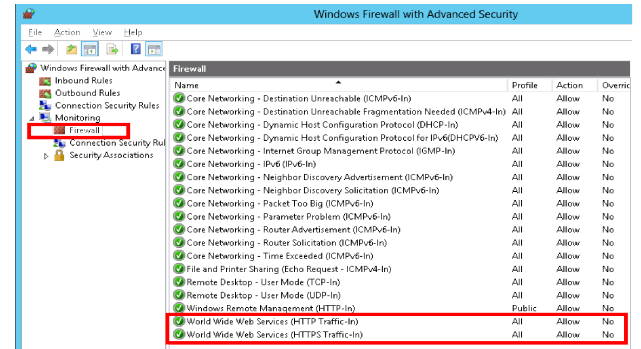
Windows Firewall with Advanced Security

File Action View Help

Windows Firewall with Advance
Inbound Rules
Outbound Rules
Connection Security Rules
Monitoring
Firewall
Connection Security Rul
Security Associations

Firewall

| Name | Profile | Action | Overric |
|---|---|---|---|
| Core Networking - Destination Unreachable (ICMPv6-In) | All | Allow | No |
| Core Networking - Destination Unreachable Fragmentation Needed (ICMPv4-In) | All | Allow | No |
| Core Networking - Dynamic Host Configuration Protocol (DHCP-In) | All | Allow | No |
| Core Networking - Dynamic Host Configuration Protocol for IPv6(DHCPV6-In) | All | Allow | No |
| Core Networking - Internet Group Management Protocol (IGMP-In) | All | Allow | No |
| Core Networking - IPv6 (IPv6-In) | All | Allow | No |
| Core Networking - Neighbor Discovery Advertisement (ICMPv6-In) | All | Allow | No |
| Core Networking - Neighbor Discovery Solicitation (ICMPv6-In) | All | Allow | No |
| Core Networking - Packet Too Big (ICMPv6-In) | All | Allow | No |
| Core Networking - Parameter Problem (ICMPv6-In) | All | Allow | No |
| Core Networking - Router Advertisement (ICMPv6-In) | All | Allow | No |
| Core Networking - Router Solicitation (ICMPv6-In) | All | Allow | No |
| Core Networking - Time Exceeded (ICMPv6-In) | All | Allow | No |
| File and Printer Sharing (Echo Request - ICMPv4-In) | All | Allow | No |
| Remote Desktop - User Mode (TCP-In) | All | Allow | No |
| Remote Desktop - User Mode (UDP-In) | All | Allow | No |
| Windows Remote Management (HTTP-In) | Public | Allow | No |
| World Wide Web Services (HTTP Traffic-In) | All | Allow | No |
| World Wide Web Services (HTTPS Traffic-In) | All | Allow | No |